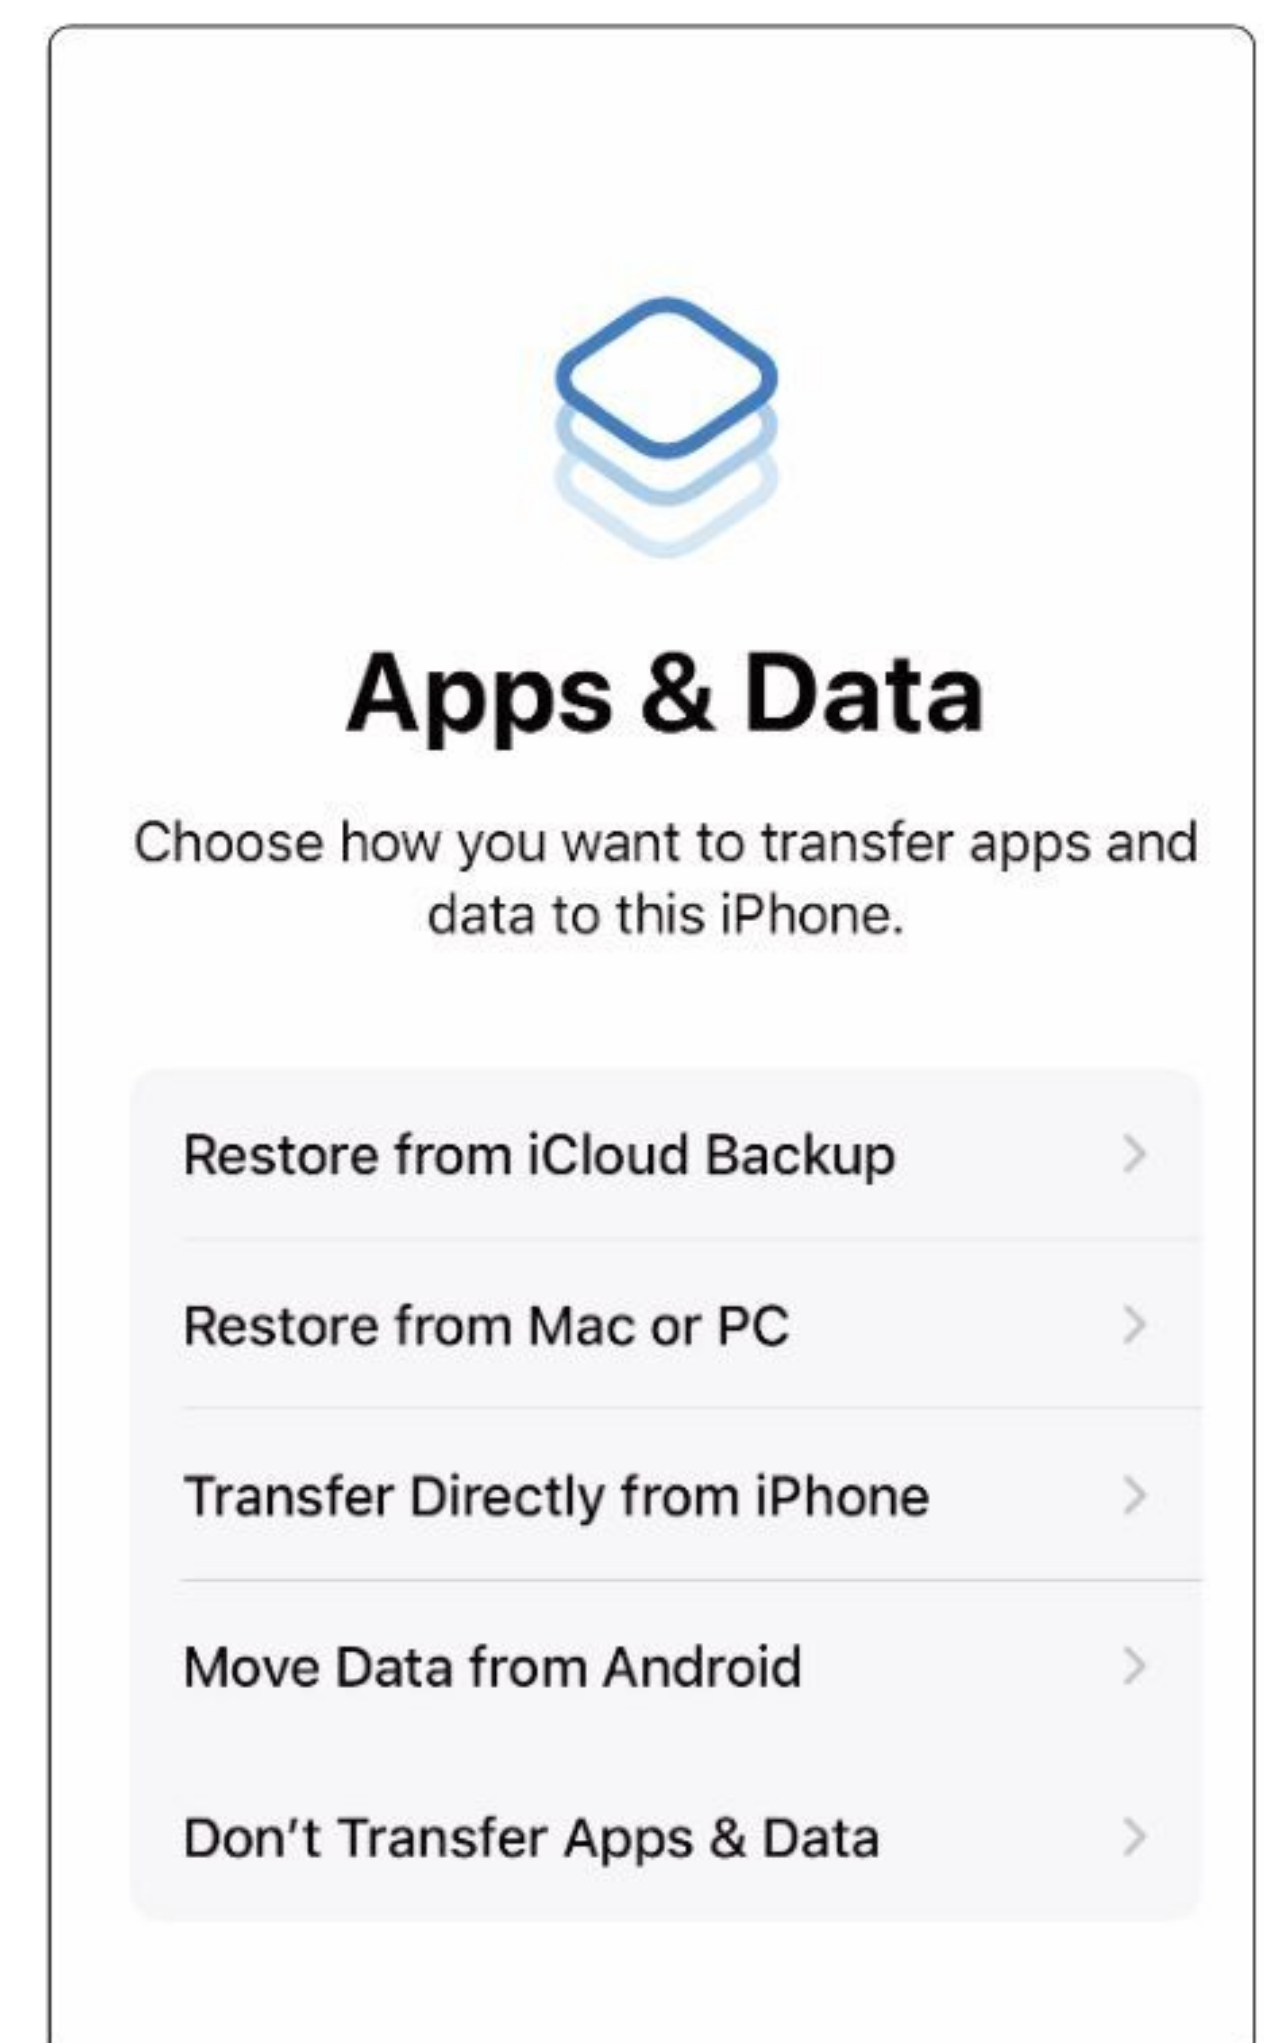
Apps & Data

Choose how you want to transfer apps and data to this iPhone.

Restore from iCloud Backup

Restore from Mac or PC

Transfer Directly from iPhone

Move Data from Android

Don’t Transfer Apps & Data